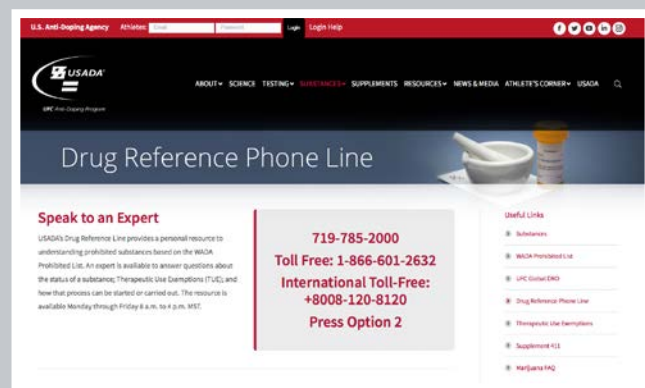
U.S. Anti-Doping Agency Athletes: Email Password Login Login Help

USADA

UFC Anti-Doping Program

ABOUT SCIENCE TESTING SUBSTANCES SUPPLEMENTS RESOURCES NEWS & MEDIA ATHLETE'S CORNER USADA

Drug Reference Phone Line

Speak to an Expert

USADA's Drug Reference Line provides a personal resource to understanding prohibited substances based on the WADA Prohibited List. An expert is available to answer questions about the status of a substance, Therapeutic Use Exemptions (TUE), and how that process can be started or carried out. The resource is available Monday through Friday 8 a.m. to 4 p.m. MST.

719-785-2000
Toll Free: 1-866-601-2632
International Toll-Free: +8008-120-8120
Press Option 2

Useful Links
Substances
WADA Prohibited List
UFC Global DRO
Drug Reference Phone Line
Therapeutic Use Exemptions
Supplement 411
Marijuana FAQ